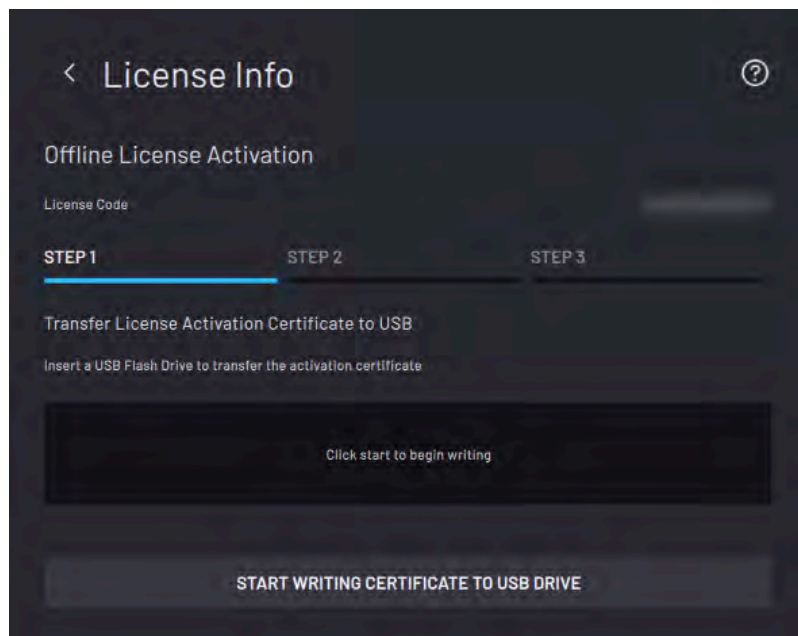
< License Info

?

Offline License Activation

License Code

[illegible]

STEP 1

STEP 2

STEP 3

Transfer License Activation Certificate to USB

Insert a USB Flash Drive to transfer the activation certificate

Click start to begin writing

START WRITING CERTIFICATE TO USB DRIVE